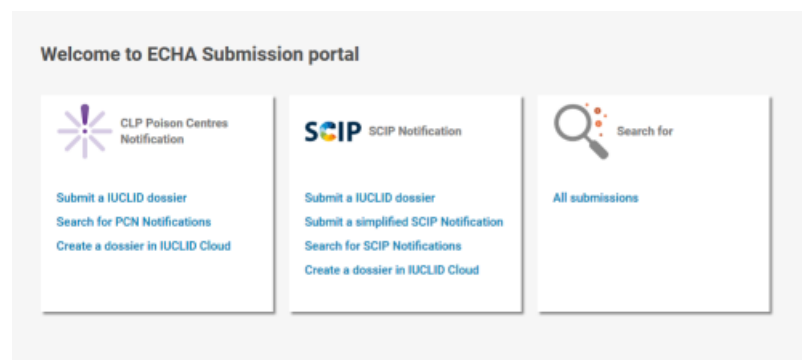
Welcome to ECHA Submission portal

CLP Poison Centres Notification

Submit a IUCLID dossier
Search for PCN Notifications
Create a dossier in IUCLID Cloud

SCIP SCIP Notification

Submit a IUCLID dossier
Submit a simplified SCIP Notification
Search for SCIP Notifications
Create a dossier in IUCLID Cloud

Search for

All submissions